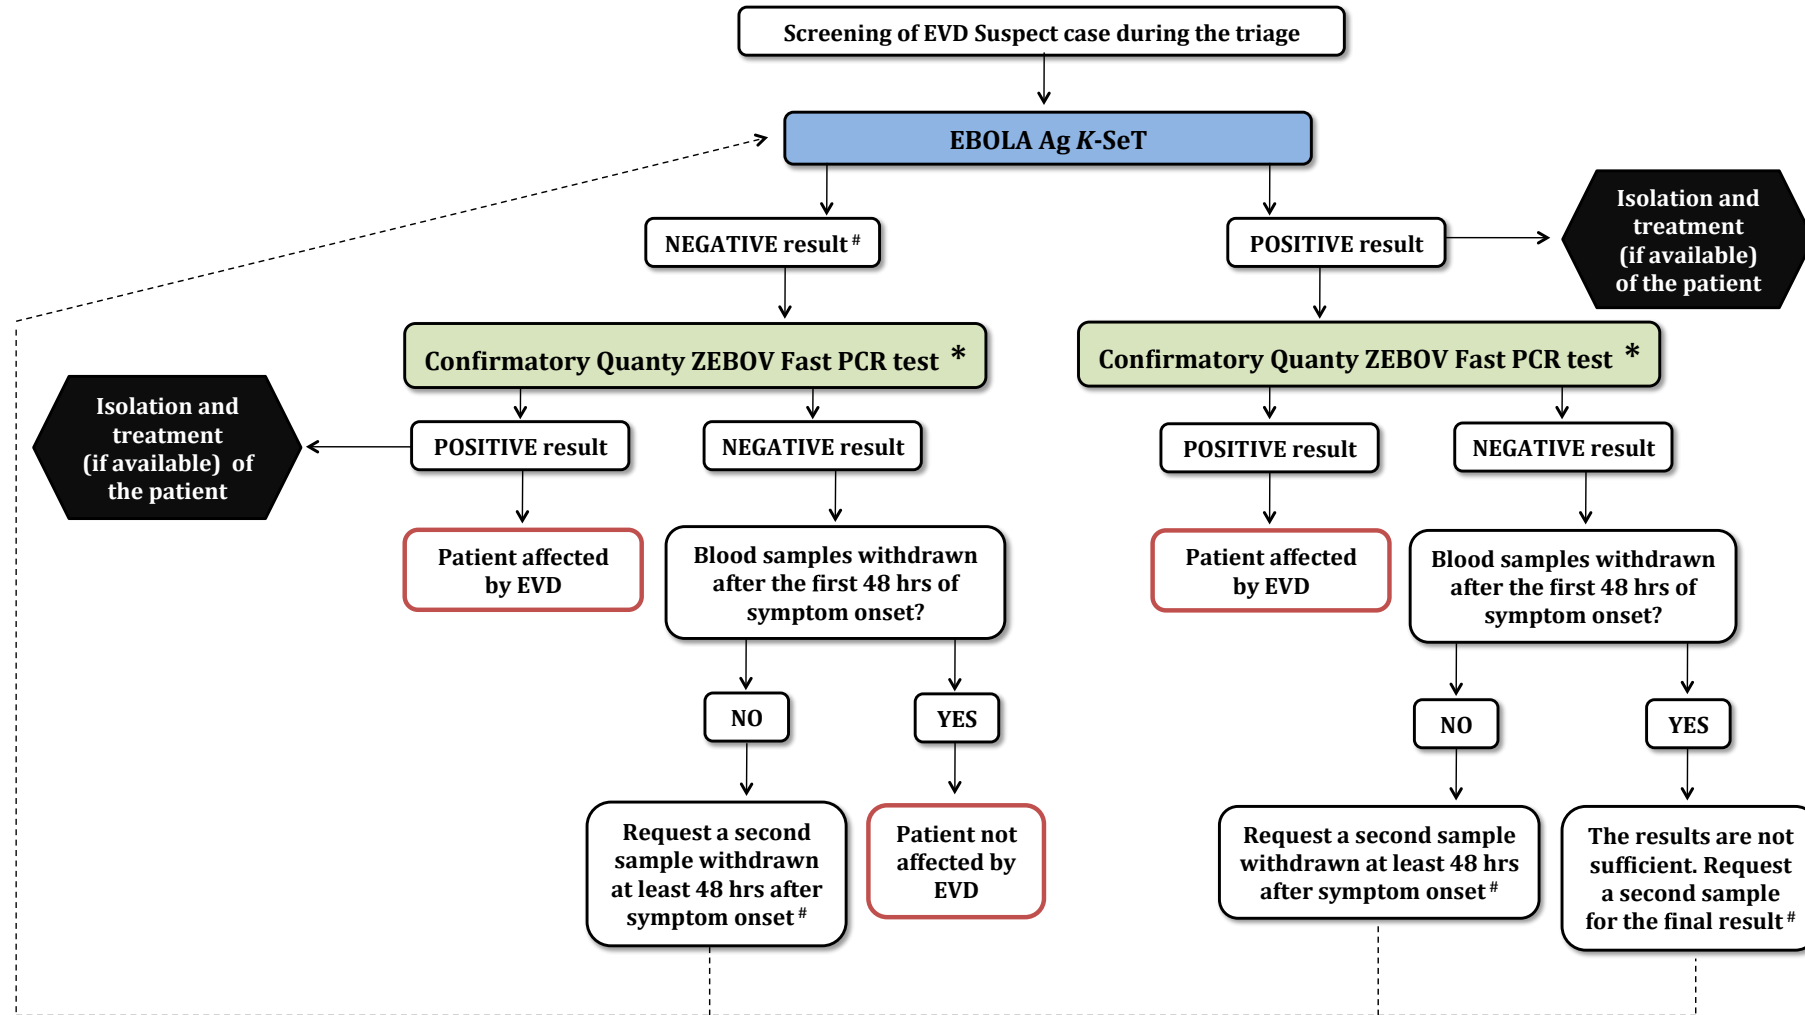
Screening of EVD Suspect case during the triage

EBOLA Ag *K*-SeT

NEGATIVE result $^{\#}$

POSITIVE result

Isolation and treatment (if available) of the patient

Confirmatory Quanty ZEBOV Fast PCR test *

Confirmatory Quanty ZEBOV Fast PCR test *

Isolation and treatment (if available) of the patient

POSITIVE result

NEGATIVE result

POSITIVE result

NEGATIVE result

Patient affected by EVD

Blood samples withdrawn after the first 48 hrs of symptom onset?

Patient affected by EVD

Blood samples withdrawn after the first 48 hrs of symptom onset?

NO

YES

NO

YES

Request a second sample withdrawn at least 48 hrs after symptom onset $^{\#}$

Patient not affected by EVD

Request a second sample withdrawn at least 48 hrs after symptom onset $^{\#}$

The results are not sufficient. Request a second sample for the final result $^{\#}$